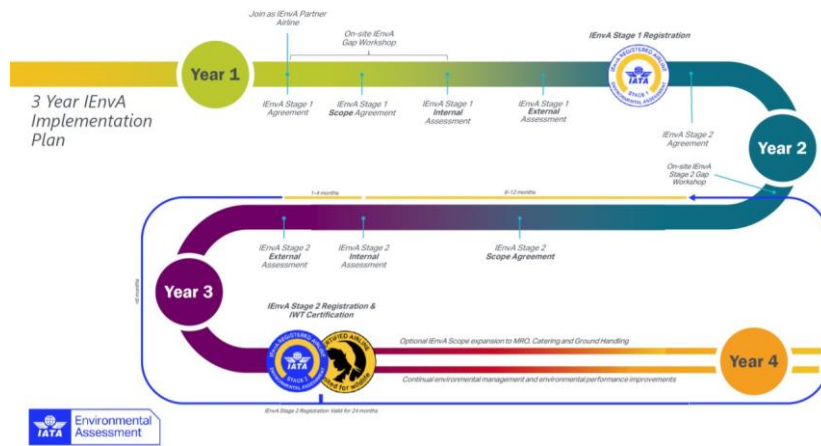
3 Year IEnvA Implementation Plan

Year 1

Join as IEnvA Partner Airline

On-site IEnvA Gap Workshop

IEnvA Stage 1 Registration

IEnvA Stage 1 Agreement

IEnvA Stage 1 Scope Agreement

IEnvA Stage 1 Internal Assessment

IEnvA Stage 1 External Assessment

IEnvA REGISTERED AIRLINE IATA STAGE 1 ENVIRONMENTAL ASSESSMENT

IEnvA Stage 2 Agreement

Year 2

On-site IEnvA Stage 2 Gap Workshop

1-4 months

6-12 months

IEnvA Stage 2 External Assessment

IEnvA Stage 2 Internal Assessment

IEnvA Stage 2 Scope Agreement

Year 3

IEnvA Stage 2 Registration & IWT Certification

IEnvA REGISTERED AIRLINE IATA STAGE 2 ENVIRONMENTAL ASSESSMENT

CERTIFIED AIRLINE United for wildlife

Optional IEnvA Scope expansion to MRO, Catering and Ground Handling

Continual environmental management and environmental performance improvements

Year 4

IEnvA Stage 2 Registration Valid for 24 months

IATA Environmental Assessment